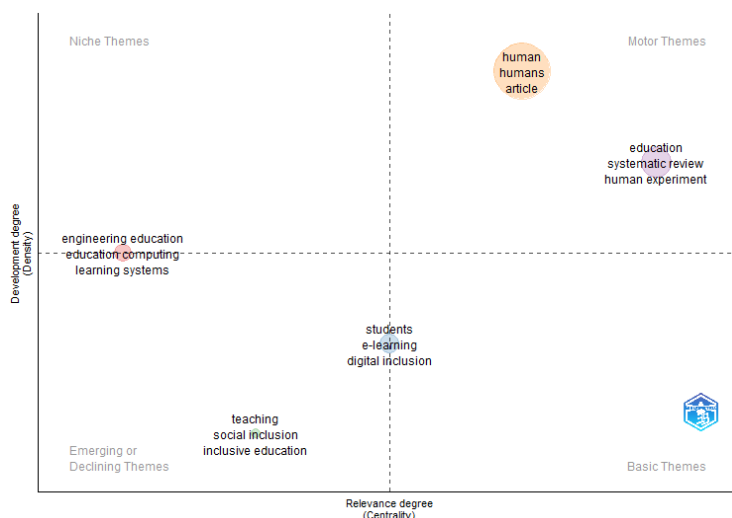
Niche Themes

Motor Themes

human
humans
article

education
systematic review
human experiment

engineering education
education computing
learning systems

students
e-learning
digital inclusion

teaching
social inclusion
inclusive education

Emerging or Declining Themes

Basic Themes

Development degree
(Density)

Relevance degree
(Centrality)